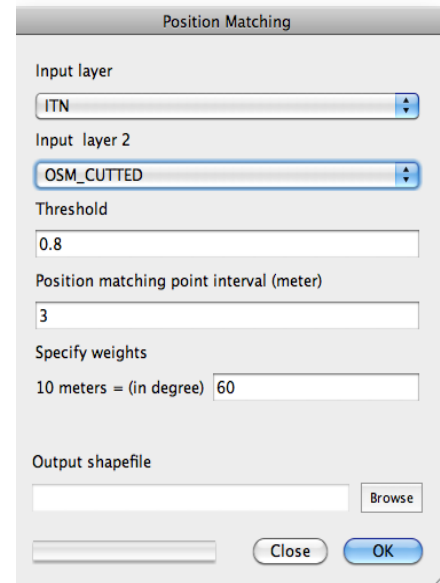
Position Matching

Input layer

ITN

Input layer 2

OSM_CUTTED

Threshold

0.8

Position matching point interval (meter)

3

Specify weights

10 meters = (in degree) 60

Output shapefile

Browse

Close OK